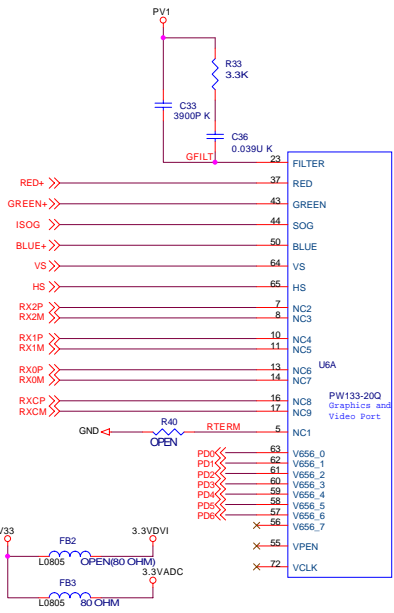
PV1
R33
3.3K
C33
3900P K
C36
0.039U K
GFILT
23 FILTER
RED+ 37 RED
GREEN+ 43 GREEN
ISOG 44 SOG
BLUE+ 50 BLUE
VS 64 VS
HS 65 HS
RX2P 7 NC2
RX2M 8 NC3
RX1P 10 NC4
RX1M 11 NC5
RX0P 13 NC6
RX0M 14 NC7
RXCP 16 NC8
RXCM 17 NC9
R40
GND OPEN RTERM 1 NC1
U6A
PW133-20Q
Graphics and Video Port
PD0 63 V656_0
PD1 62 V656_1
PD2 61 V656_2
PD3 60 V656_3
PD4 59 V656_4
PD5 58 V656_5
PD6 57 V656_6
56 V656_7
55 VPEN
72 VCLK
/33
FB2
3.3VDVI
L0805 OPEN(80 OHM)
3.3VADC
FB3
L0805 80 OHM